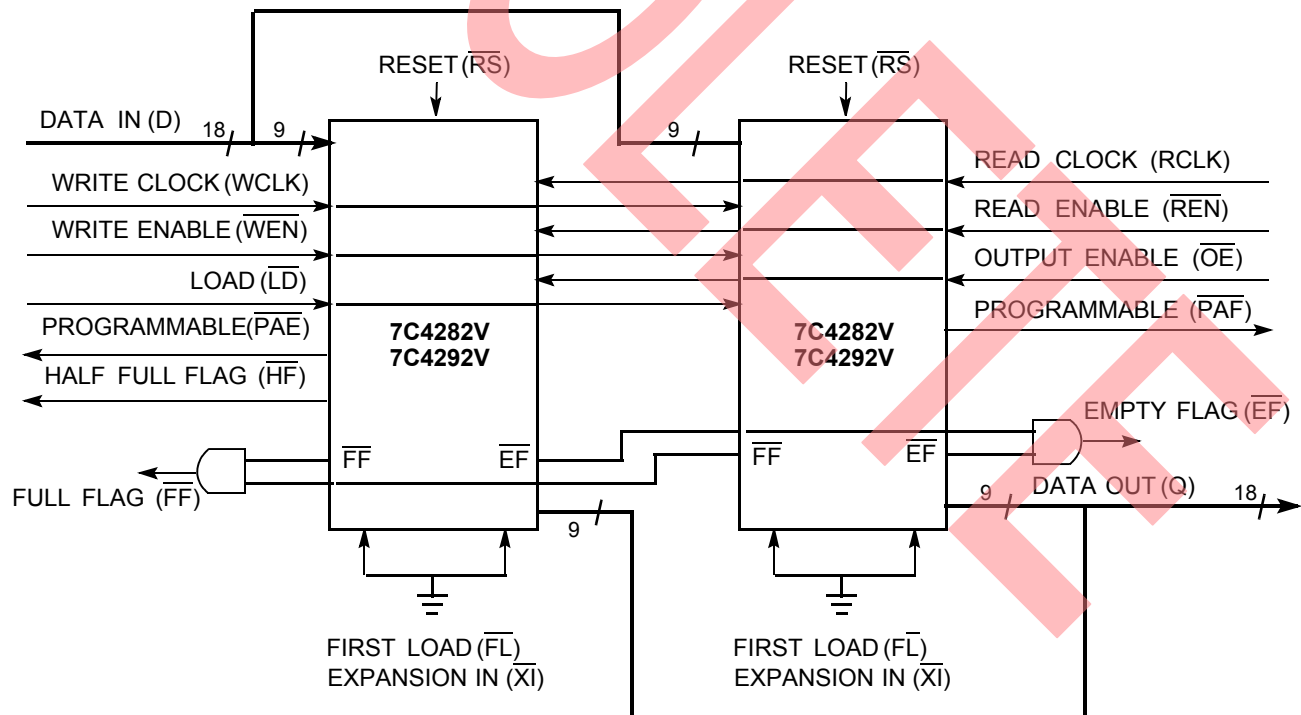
RESET ($\overline{RS}$)

RESET ($\overline{RS}$)

DATA IN (D)

18

9

9

READ CLOCK (RCLK)

WRITE CLOCK (WCLK)

READ ENABLE ($\overline{REN}$)

WRITE ENABLE ($\overline{WEN}$)

OUTPUT ENABLE ($\overline{OE}$)

LOAD ($\overline{LD}$)

PROGRAMMABLE ($\overline{PAF}$)

PROGRAMMABLE($\overline{PAE}$)

7C4282V
7C4292V

7C4282V
7C4292V

HALF FULL FLAG ($\overline{HF}$)

EMPTY FLAG ($\overline{EF}$)

$\overline{FF}$

$\overline{EF}$

$\overline{FF}$

$\overline{EF}$

FULL FLAG ($\overline{FF}$)

9

DATA OUT (Q)

18

9

FIRST LOAD ($\overline{FL}$)
EXPANSION IN ($\overline{XI}$)

FIRST LOAD ($\overline{FL}$)
EXPANSION IN ($\overline{XI}$)